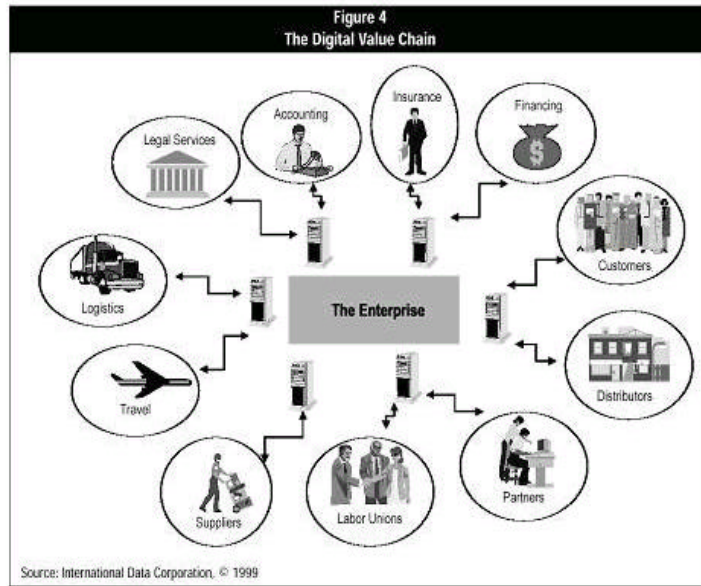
Figure 4
The Digital Value Chain

Accounting
Insurance
Financing
Legal Services
Customers
Logistics
The Enterprise
Distributors
Travel
Partners
Suppliers
Labor Unions

Source: International Data Corporation, © 1999